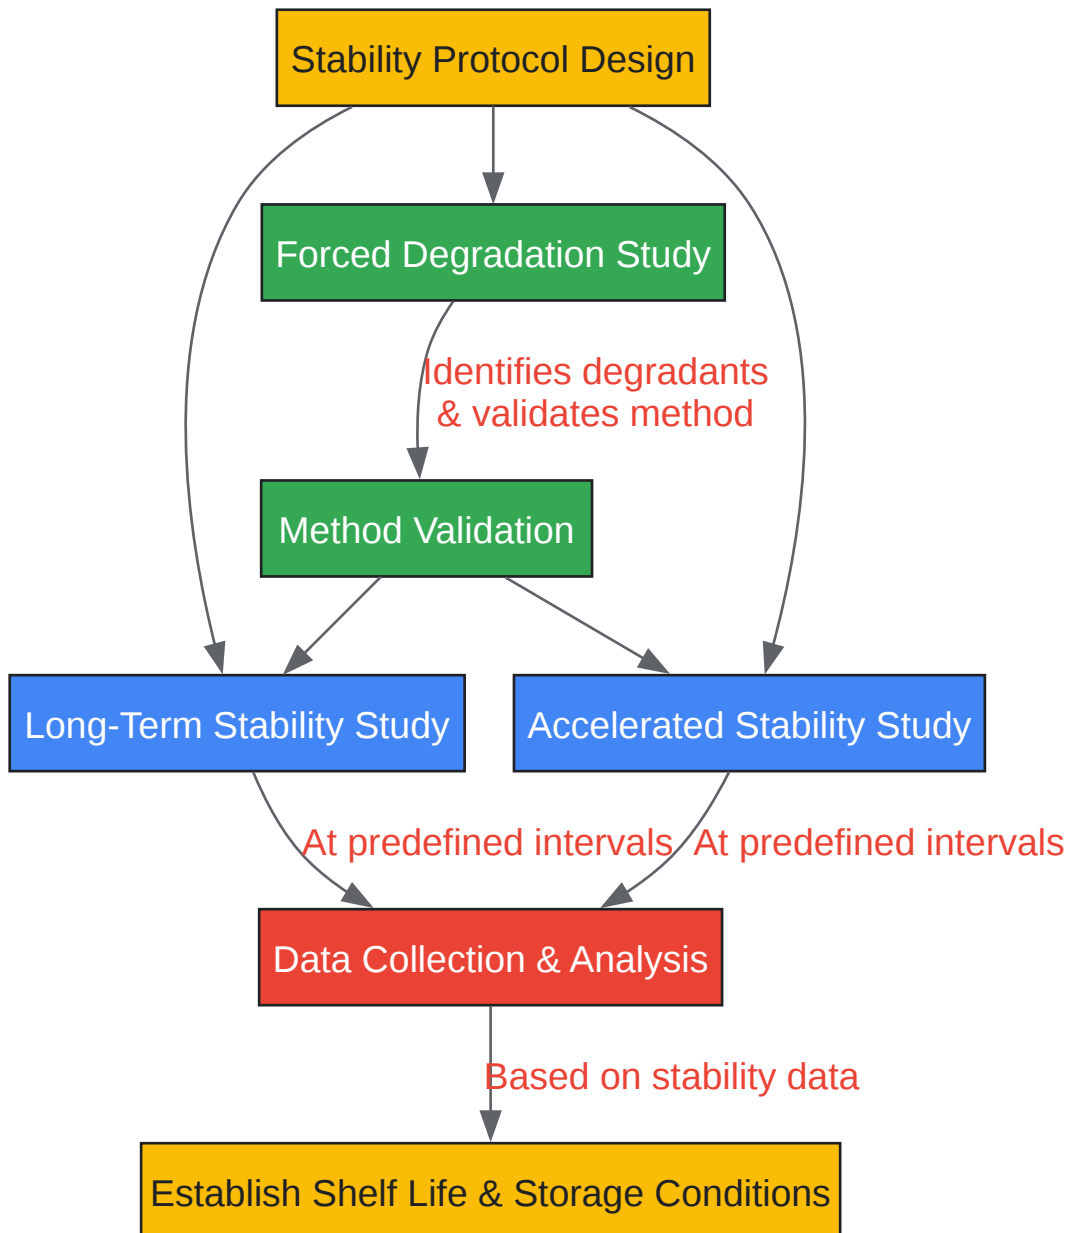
Stability Protocol Design

Forced Degradation Study

Identifies degradants & validates method

Method Validation

Long-Term Stability Study

Accelerated Stability Study

At predefined intervals

At predefined intervals

Data Collection & Analysis

Based on stability data

Establish Shelf Life & Storage Conditions